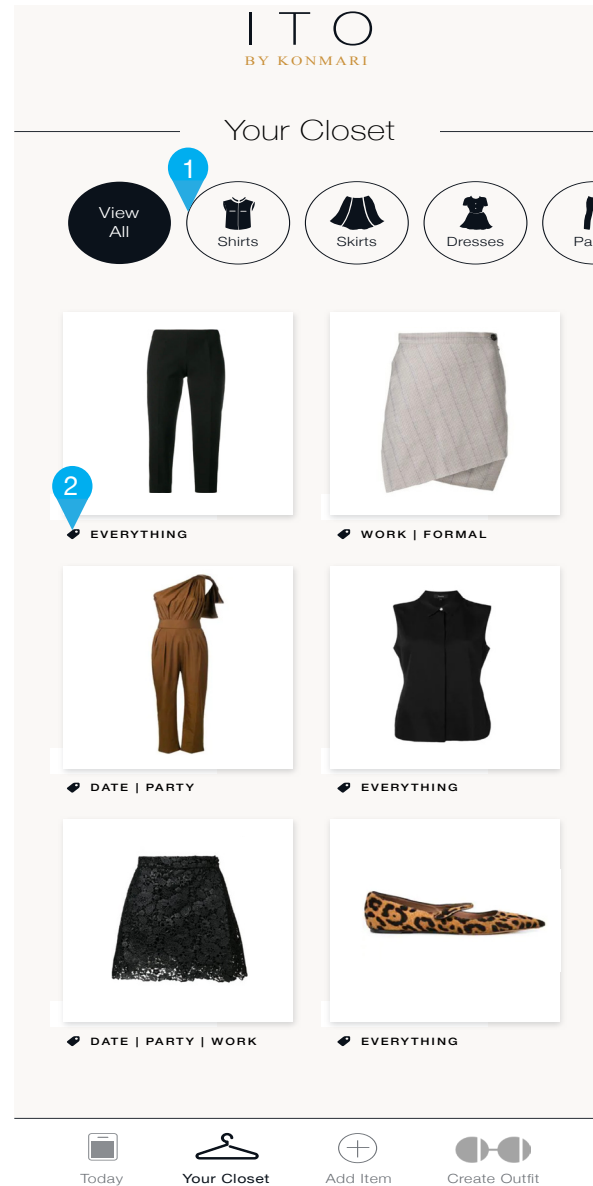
ITO
BY KONMARI

Your Closet

1

View All

Shirts

Skirts

Dresses

Pa

2

EVERYTHING

WORK | FORMAL

DATE | PARTY

EVERYTHING

DATE | PARTY | WORK

EVERYTHING

Today

Your Closet

Add Item

Create Outfit